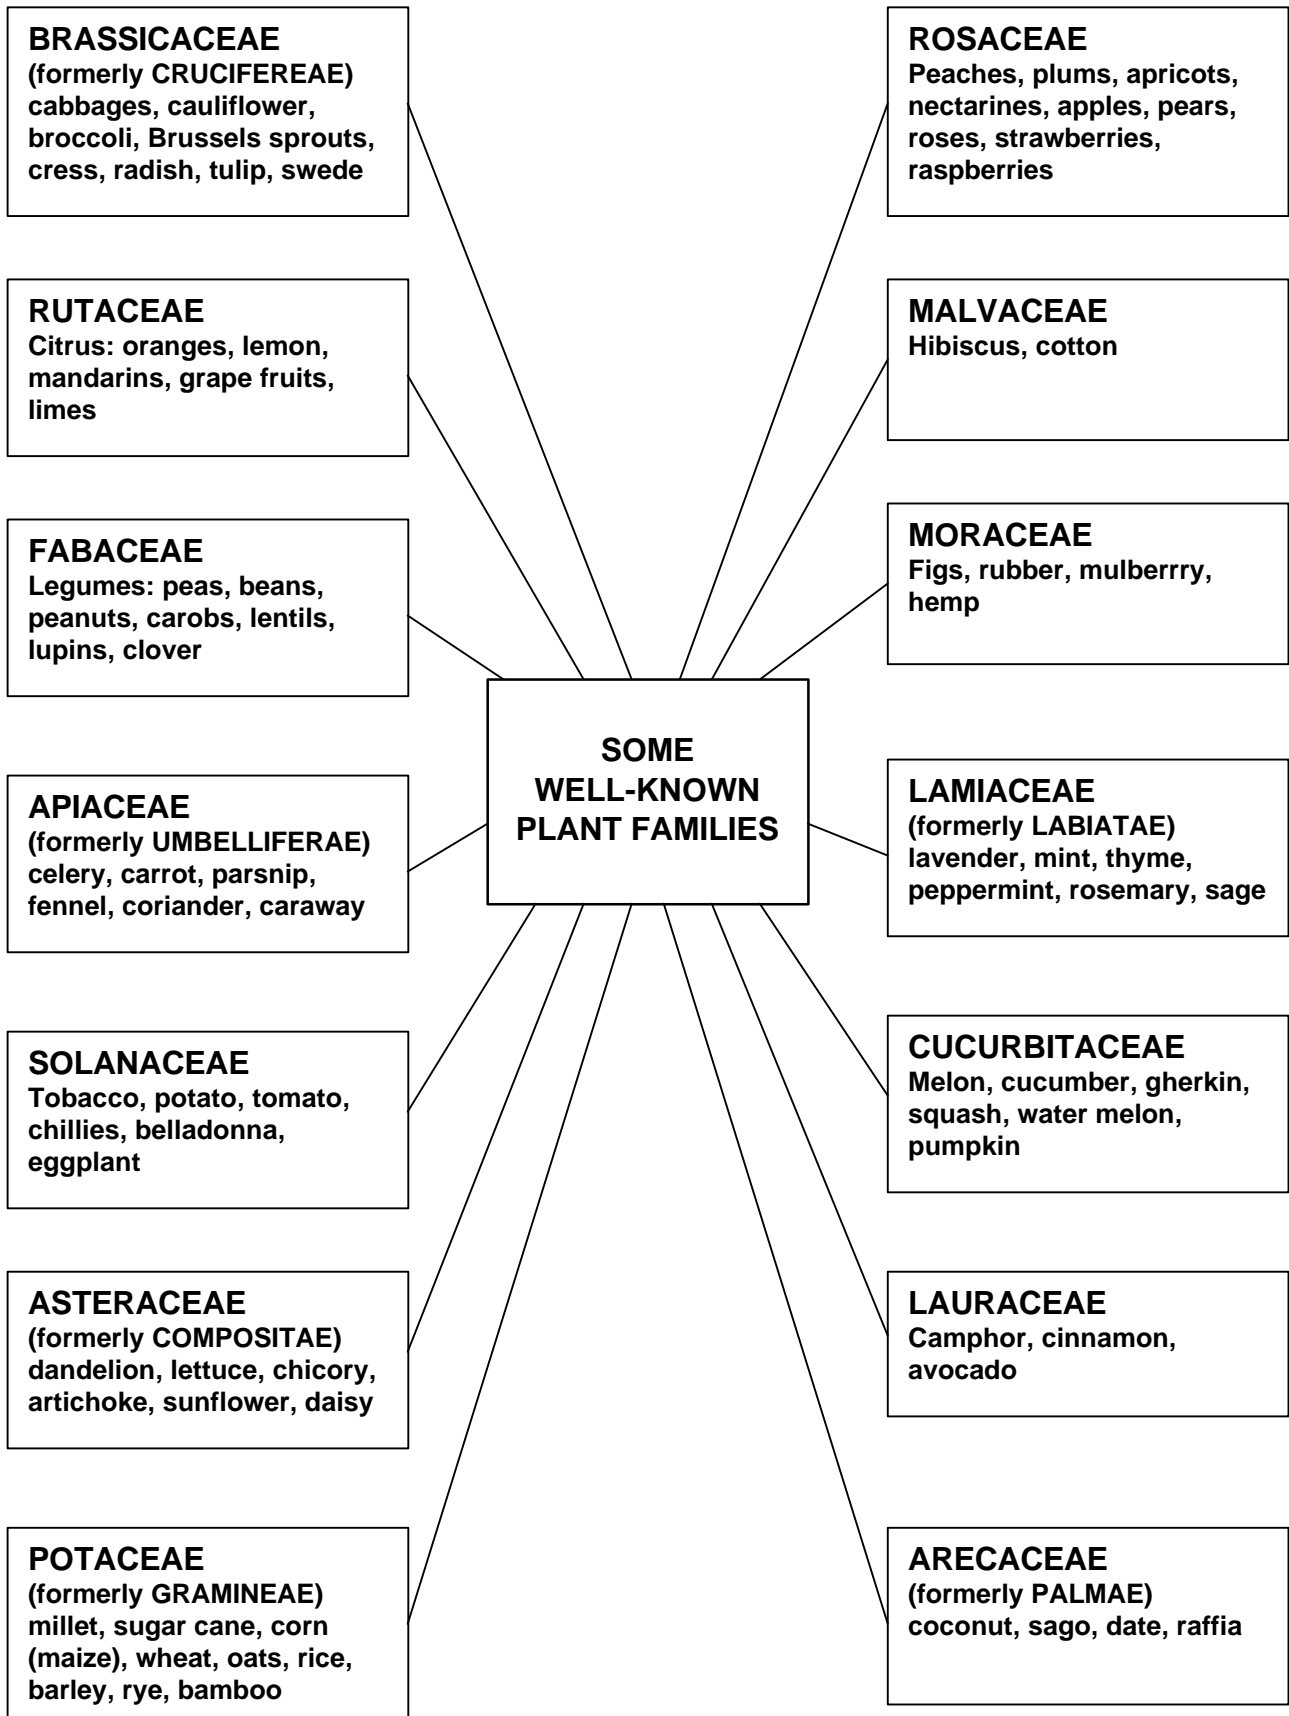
BRASSICACEAE
(formerly CRUCIFEREAE)
cabbages, cauliflower, broccoli, Brussels sprouts, cress, radish, tulip, swede

RUTACEAE
Citrus: oranges, lemon, mandarins, grape fruits, limes

FABACEAE
Legumes: peas, beans, peanuts, carobs, lentils, lupins, clover

APIACEAE
(formerly UMBELLIFERAE)
celery, carrot, parsnip, fennel, coriander, caraway

SOLANACEAE
Tobacco, potato, tomato, chillies, belladonna, eggplant

ASTERACEAE
(formerly COMPOSITAE)
dandelion, lettuce, chicory, artichoke, sunflower, daisy

POTACEAE
(formerly GRAMINEAE)
millet, sugar cane, corn (maize), wheat, oats, rice, barley, rye, bamboo

SOME WELL-KNOWN PLANT FAMILIES

ROSACEAE
Peaches, plums, apricots, nectarines, apples, pears, roses, strawberries, raspberries

MALVACEAE
Hibiscus, cotton

MORACEAE
Figs, rubber, mulberrry, hemp

LAMIACEAE
(formerly LABIATAE)
lavender, mint, thyme, peppermint, rosemary, sage

CUCURBITACEAE
Melon, cucumber, gherkin, squash, water melon, pumpkin

LAURACEAE
Camphor, cinnamon, avocado

ARECACEAE
(formerly PALMAE)
coconut, sago, date, raffia